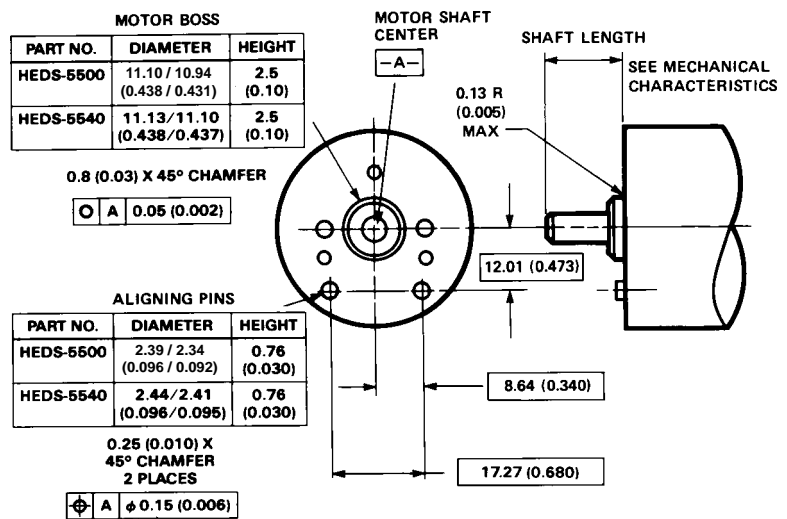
MOTOR BOSS

| PART NO. | DIAMETER | HEIGHT |
|---|---|---|
| HEDS-5500 | 11.10 / 10.94 (0.438 / 0.431) | 2.5 (0.10) |
| HEDS-5540 | 11.13/11.10 (0.438/0.437) | 2.5 (0.10) |

0.8 (0.03) X 45° CHAMFER

O | A | 0.05 (0.002)

MOTOR SHAFT CENTER

-A-

SHAFT LENGTH

SEE MECHANICAL CHARACTERISTICS

0.13 R (0.005) MAX

12.01 (0.473)

ALIGNING PINS

| PART NO. | DIAMETER | HEIGHT |
|---|---|---|
| HEDS-5500 | 2.39 / 2.34 (0.096 / 0.092) | 0.76 (0.030) |
| HEDS-5540 | 2.44/2.41 (0.096/0.095) | 0.76 (0.030) |

8.64 (0.340)

0.25 (0.010) X 45° CHAMFER 2 PLACES

17.27 (0.680)

⌖ | A | $\phi$ 0.15 (0.006)